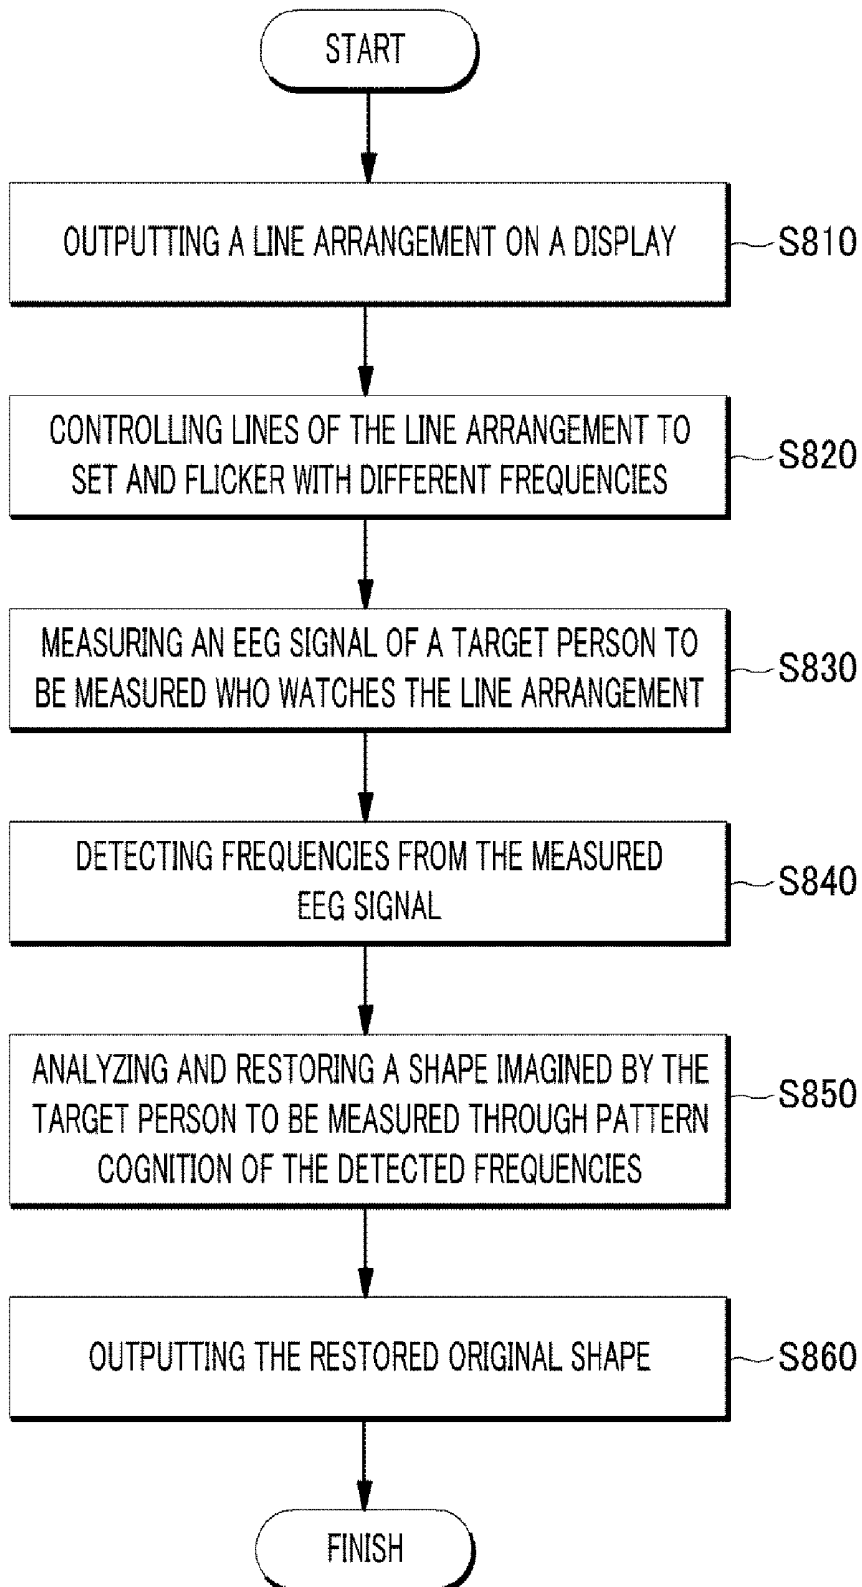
START

OUTPUTTING A LINE ARRANGEMENT ON A DISPLAY

S810

CONTROLLING LINES OF THE LINE ARRANGEMENT TO SET AND FLICKER WITH DIFFERENT FREQUENCIES

S820

MEASURING AN EEG SIGNAL OF A TARGET PERSON TO BE MEASURED WHO WATCHES THE LINE ARRANGEMENT

S830

DETECTING FREQUENCIES FROM THE MEASURED EEG SIGNAL

S840

ANALYZING AND RESTORING A SHAPE IMAGINED BY THE TARGET PERSON TO BE MEASURED THROUGH PATTERN COGNITION OF THE DETECTED FREQUENCIES

S850

OUTPUTTING THE RESTORED ORIGINAL SHAPE

S860

FINISH